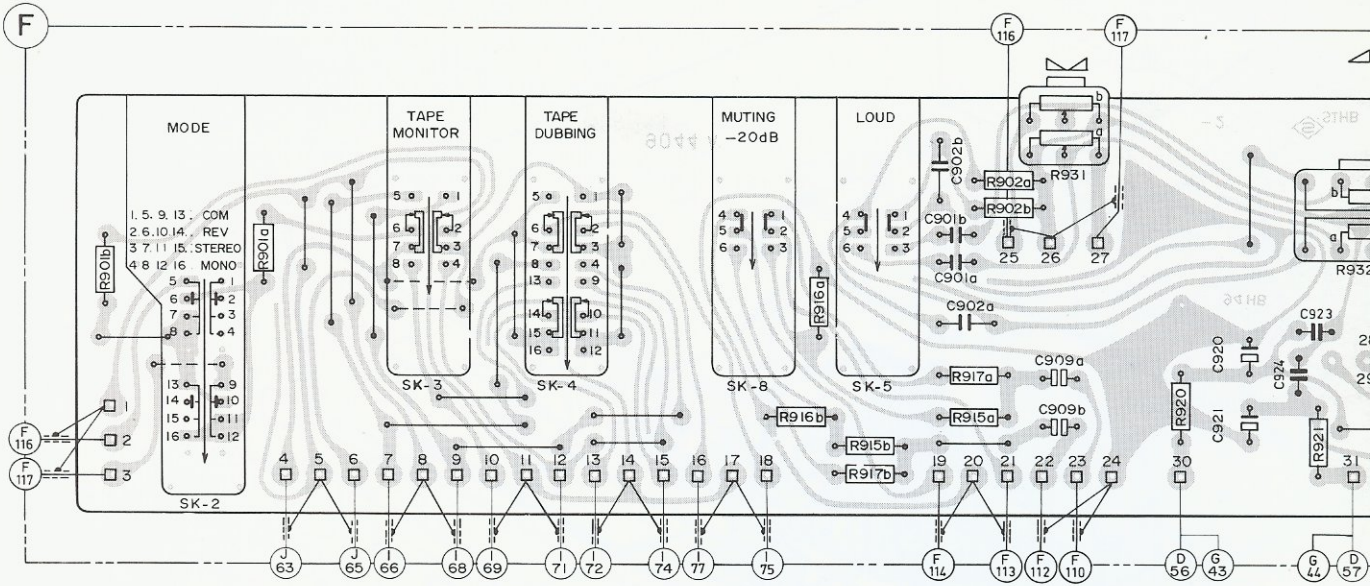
F

F 116   F 117

MODE

1. 5. 9. 13. COM
2. 6. 10. 14. REV
3 7. 11 15. STEREO
4 8 12 16 MONO

5 1
6 2
7 3
8 4
13 9
14 10
15 11
16 12

SK-2

R901b
R901a

TAPE MONITOR
5 1
6 2
7 3
8 4
SK-3

TAPE DUBBING
5 1
6 2
7 3
8 4
13 9
14 10
15 11
16 12
SK-4

MUTING -20dB
4 1
5 2
6 3
SK-8

LOUD
4 1
5 2
6 3
SK-5

R916a
R916b
R915b
R917b
R917a
R915a

C902b
R902a
R931
R902b
C901b
C901a
C902a
C909a
C909b
25 26 27

R920
C920
C921
C924
C923
R921
R932

1
2
3
F 116
F 117

4 5 6 7 8 9 10 11 12 13 14 15 16 17 18 19 20 21 22 23 24 30 31

J 63  J 65  I 66  I 68  I 69  I 71  I 72  I 74  I 77  I 75  F 114  F 113  F 112  F 110  D 56  G 43  G 44  D 57